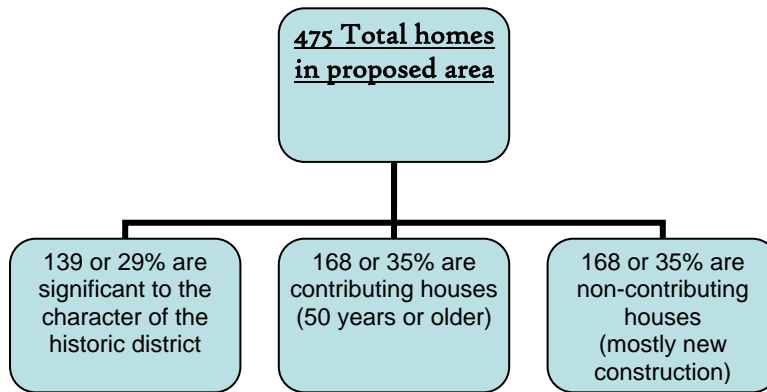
475 Total homes in proposed area

139 or 29% are significant to the character of the historic district

168 or 35% are contributing houses (50 years or older)

168 or 35% are non-contributing houses (mostly new construction)